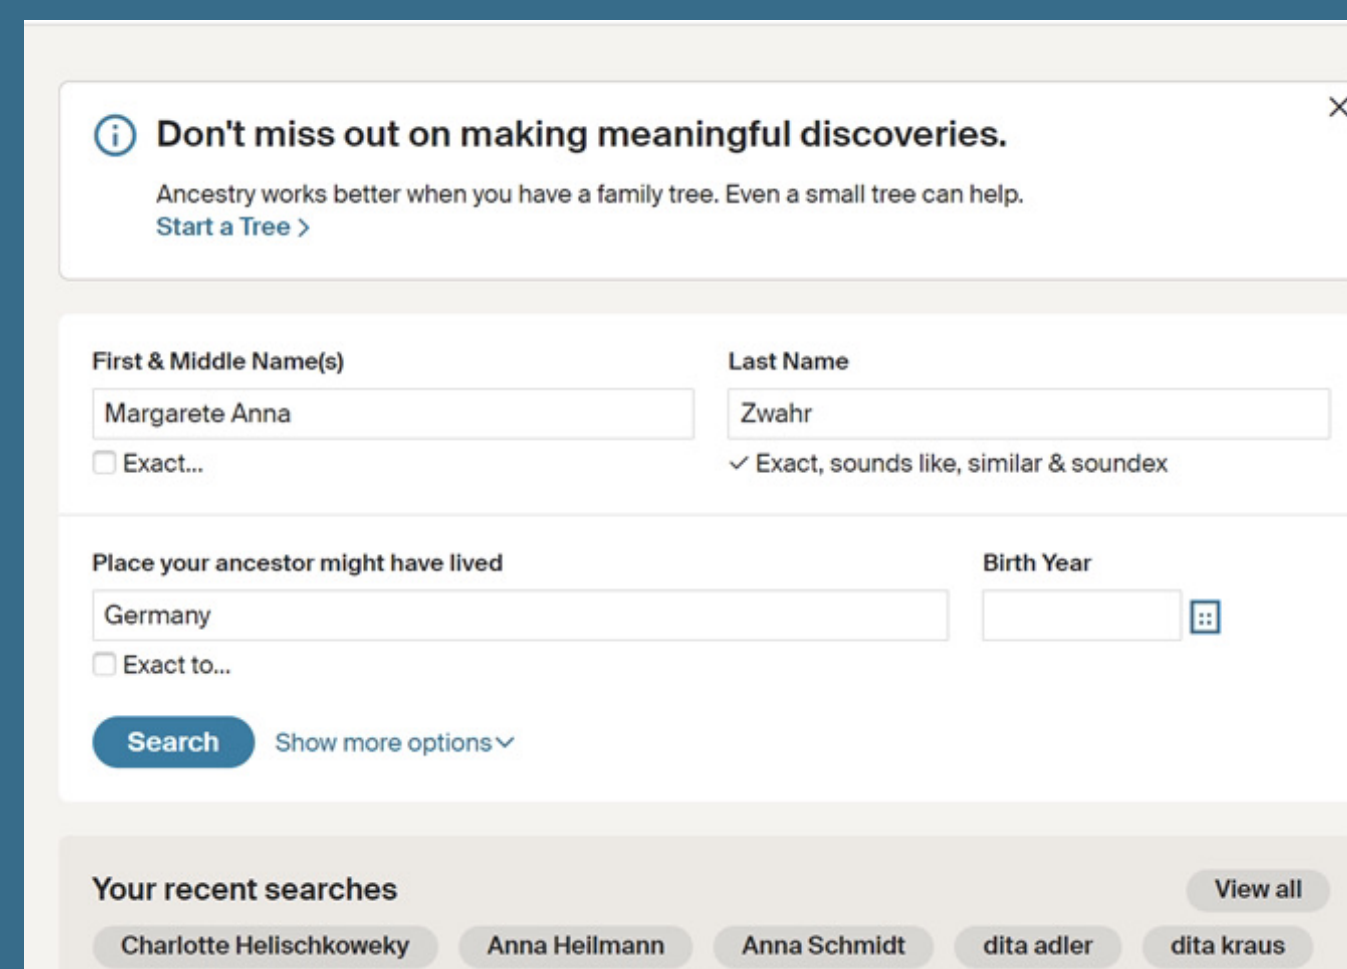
Don't miss out on making meaningful discoveries.

Ancestry works better when you have a family tree. Even a small tree can help.
Start a Tree >

First & Middle Name(s)
Margarete Anna
Exact...

Last Name
Zwahr
✓ Exact, sounds like, similar & soundex

Place your ancestor might have lived
Germany
Exact to...

Birth Year

Search
Show more options

Your recent searches
View all
Charlotte Helischkoweky
Anna Heilmann
Anna Schmidt
dita adler
dita kraus